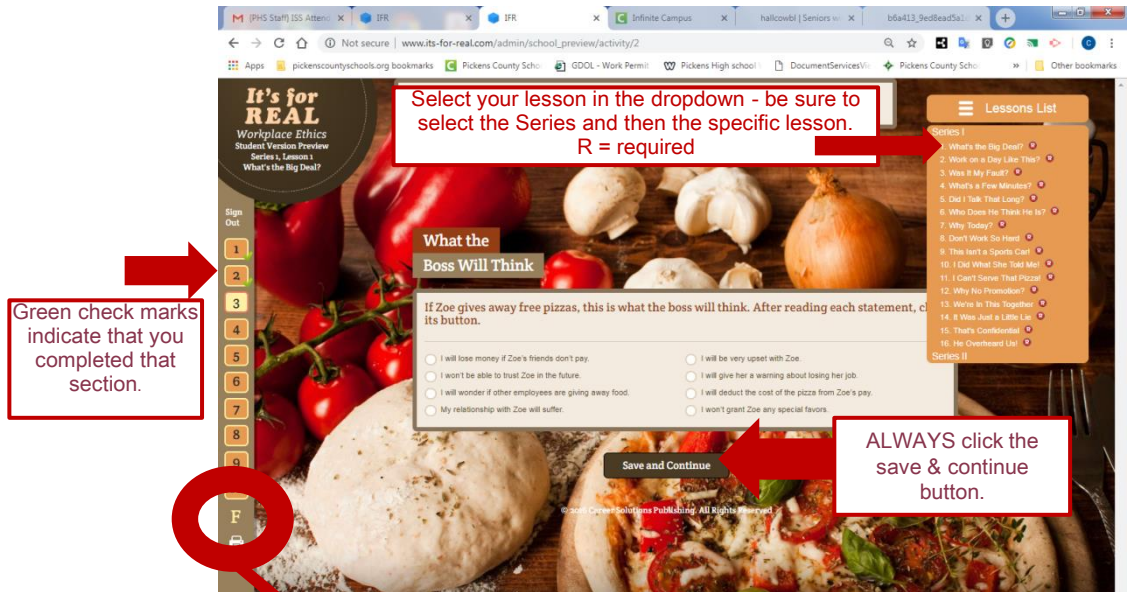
M [PHS Staff] ISS Attend × IFR × IFR × Infinite Campus × hallcowbl | Seniors w × b6a413_9ed8ead5a1 ×

Not secure | www.its-for-real.com/admin/school_preview/activity/2

Apps pickenscountyschools.org bookmarks Pickens County Scho GDOL - Work Permit Pickens High school DocumentServicesVi Pickens County Scho » Other bookmarks

It's for REAL
Workplace Ethics
Student Version Preview
Series 1, Lesson 1
What's the Big Deal?

Select your lesson in the dropdown - be sure to select the Series and then the specific lesson.
R = required

Lessons List

Series I
1. What's the Big Deal? R
2. Work on a Day Like This? R
3. Was It My Fault? R
4. What's a Few Minutes? R
5. Did I Talk That Long? R
6. Who Does He Think He Is? R
7. Why Today? R
8. Don't Work So Hard R
9. This Isn't a Sports Car! R
10. I Did What She Told Me! R
11. I Can't Serve That Pizza! R
12. Why No Promotion? R
13. We're In This Together R
14. It Was Just a Little Lie R
15. That's Confidential R
16. He Overheard Us! R
Series II

Sign Out

1
2
3
4
5
6
7
8
9
F

Green check marks indicate that you completed that section.

What the Boss Will Think

If Zoe gives away free pizzas, this is what the boss will think. After reading each statement, cl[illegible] its button.

I will lose money if Zoe's friends don't pay.
I won't be able to trust Zoe in the future.
I will wonder if other employees are giving away food.
My relationship with Zoe will suffer.
I will be very upset with Zoe.
I will give her a warning about losing her job.
I will deduct the cost of the pizza from Zoe's pay.
I won't grant Zoe any special favors.

Save and Continue

ALWAYS click the save & continue button.

© 2016 Career Solutions Publishing. All Rights Reserved.